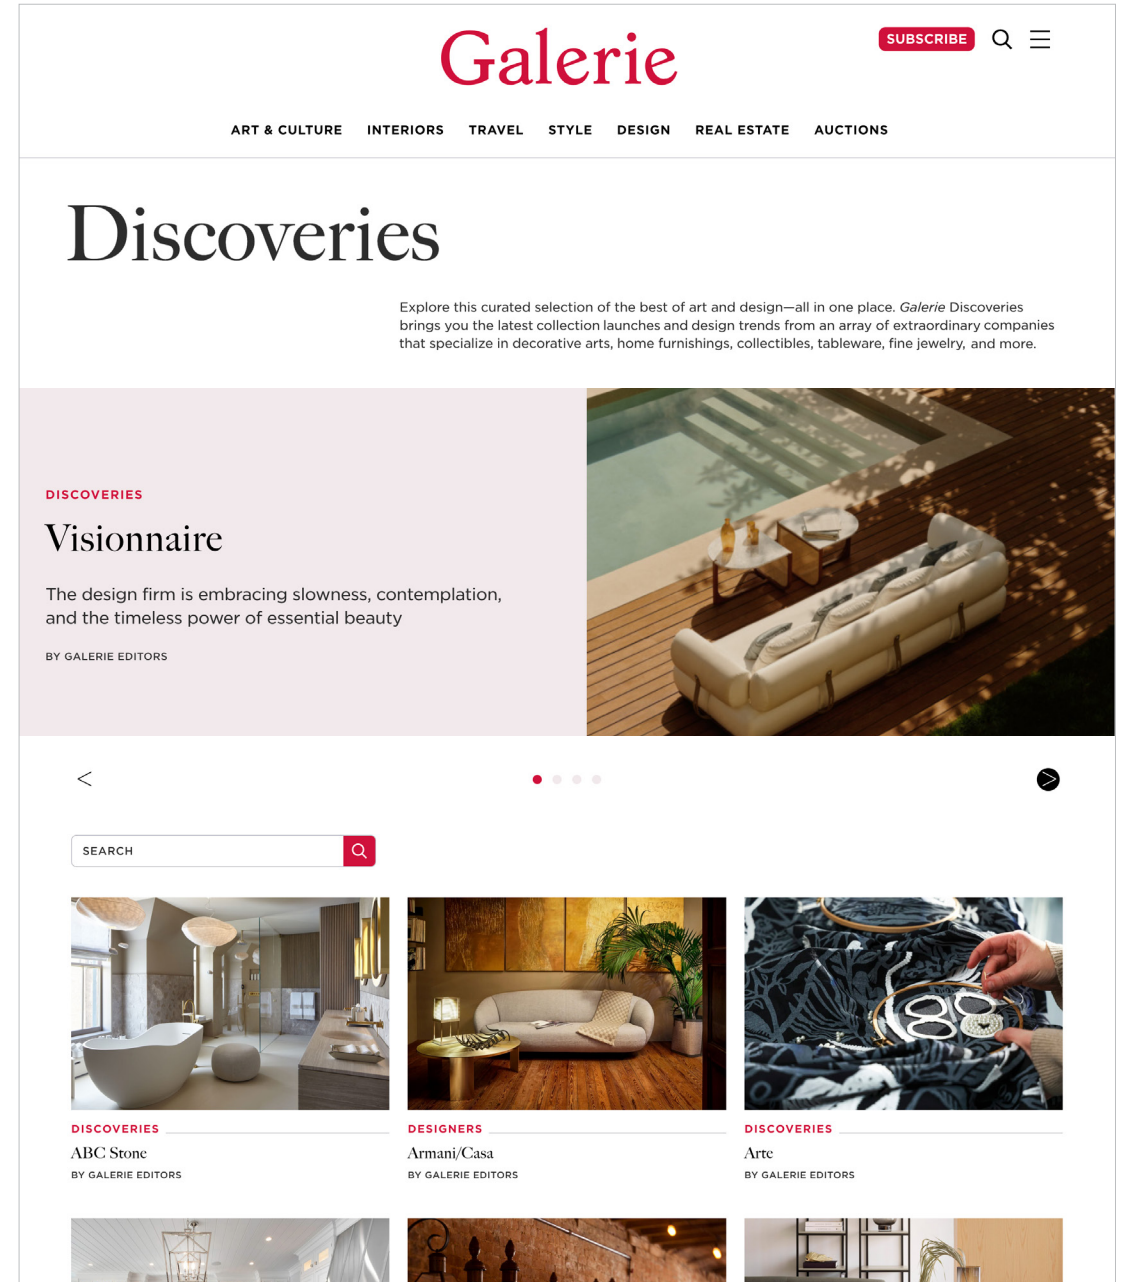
Galerie

SUBSCRIBE

ART & CULTURE INTERIORS TRAVEL STYLE DESIGN REAL ESTATE AUCTIONS

Discoveries

Explore this curated selection of the best of art and design—all in one place. Galerie Discoveries brings you the latest collection launches and design trends from an array of extraordinary companies that specialize in decorative arts, home furnishings, collectibles, tableware, fine jewelry, and more.

DISCOVERIES

Visionnaire

The design firm is embracing slowness, contemplation, and the timeless power of essential beauty

BY GALERIE EDITORS

SEARCH

DISCOVERIES
ABC Stone
BY GALERIE EDITORS

DESIGNERS
Armani/Casa
BY GALERIE EDITORS

DISCOVERIES
Arte
BY GALERIE EDITORS